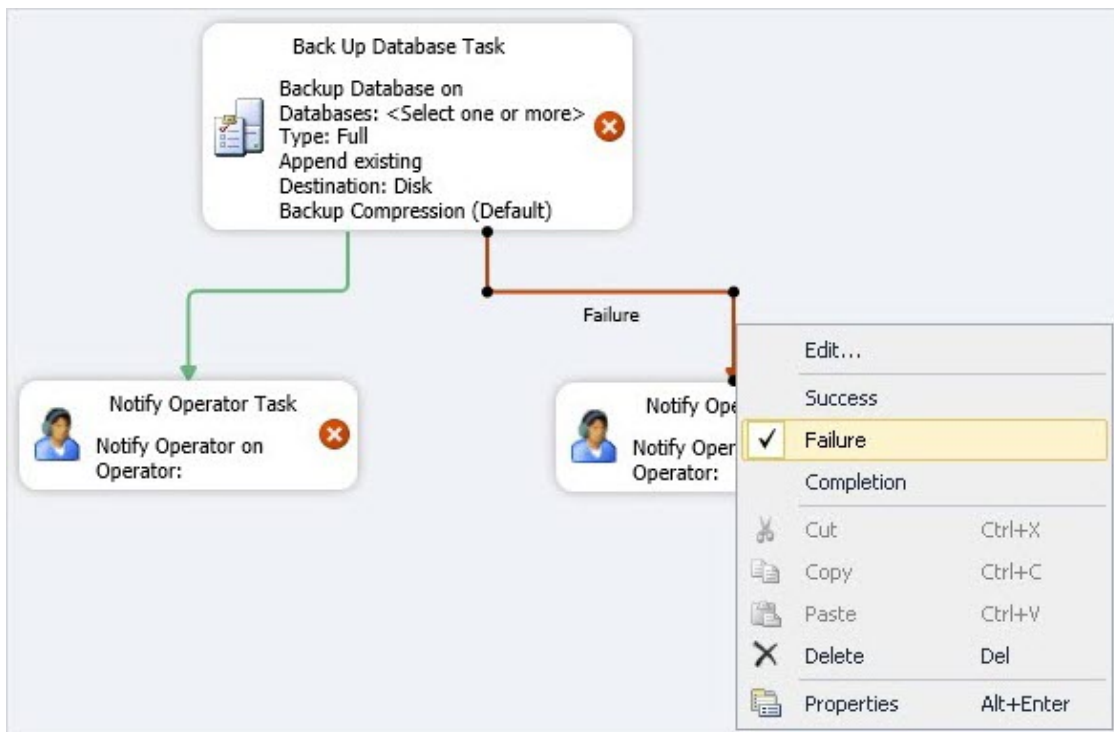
Back Up Database Task

Backup Database on
Databases: <Select one or more>
Type: Full
Append existing
Destination: Disk
Backup Compression (Default)

Failure

Notify Operator Task

Notify Operator on
Operator:

Notify Ope

Notify Oper
Operator:

Edit...
Success
✓ Failure
Completion
Cut Ctrl+X
Copy Ctrl+C
Paste Ctrl+V
Delete Del
Properties Alt+Enter